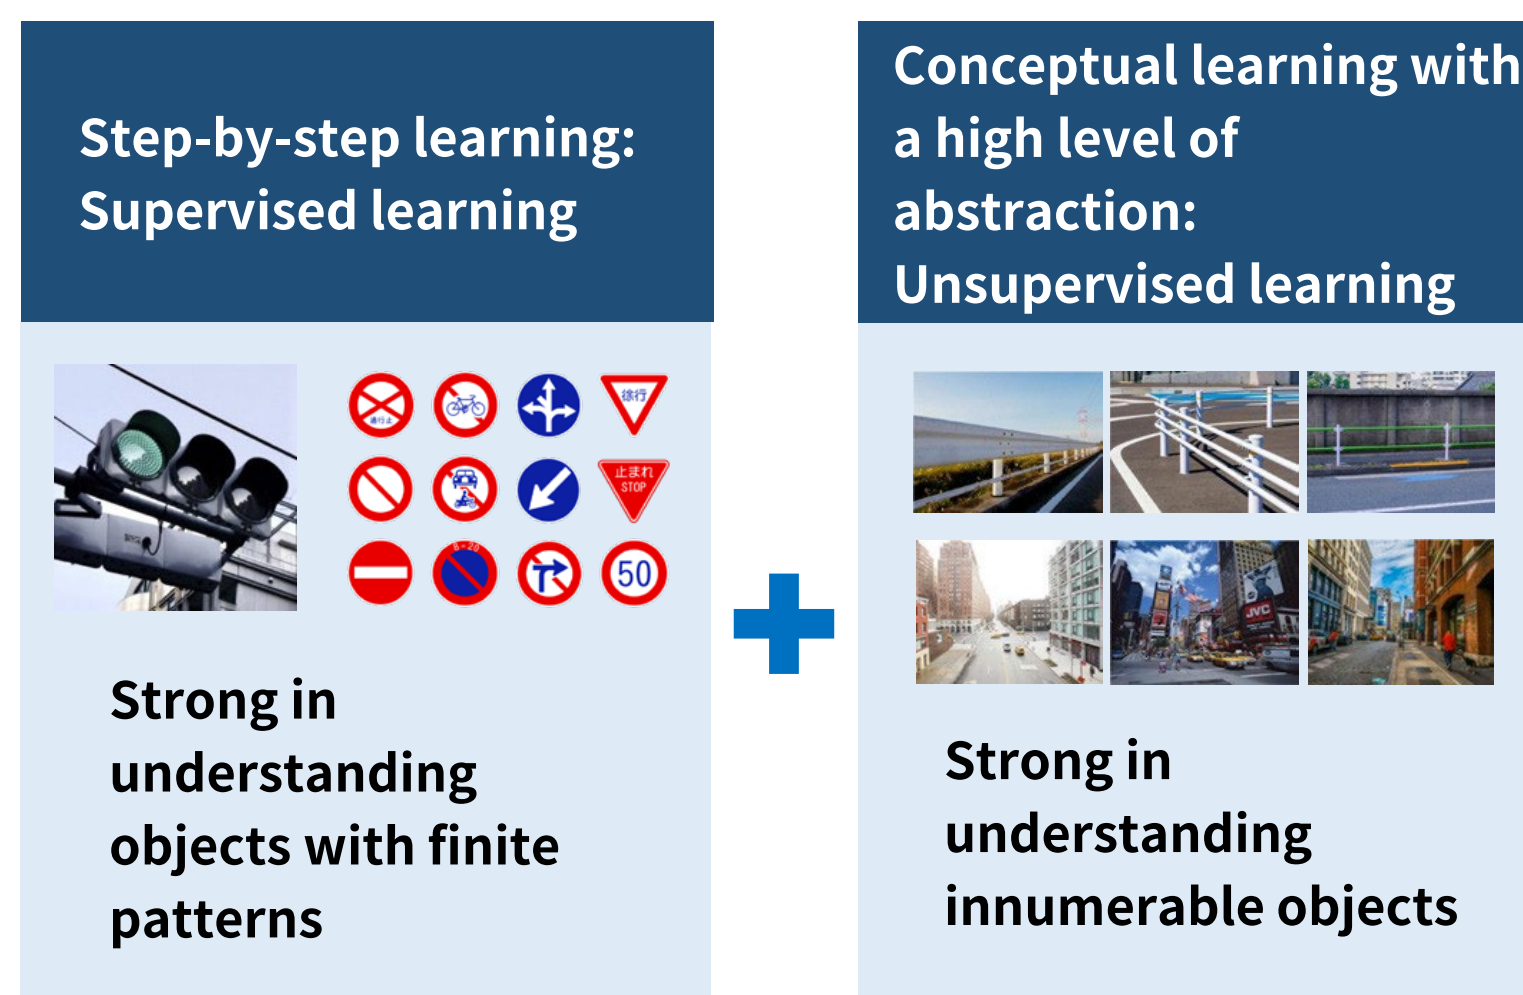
Step-by-step learning: Supervised learning

通行止

徐行

止まれ STOP

8-20

50

Strong in understanding objects with finite patterns

Conceptual learning with a high level of abstraction: Unsupervised learning

JVC

Strong in understanding innumerable objects